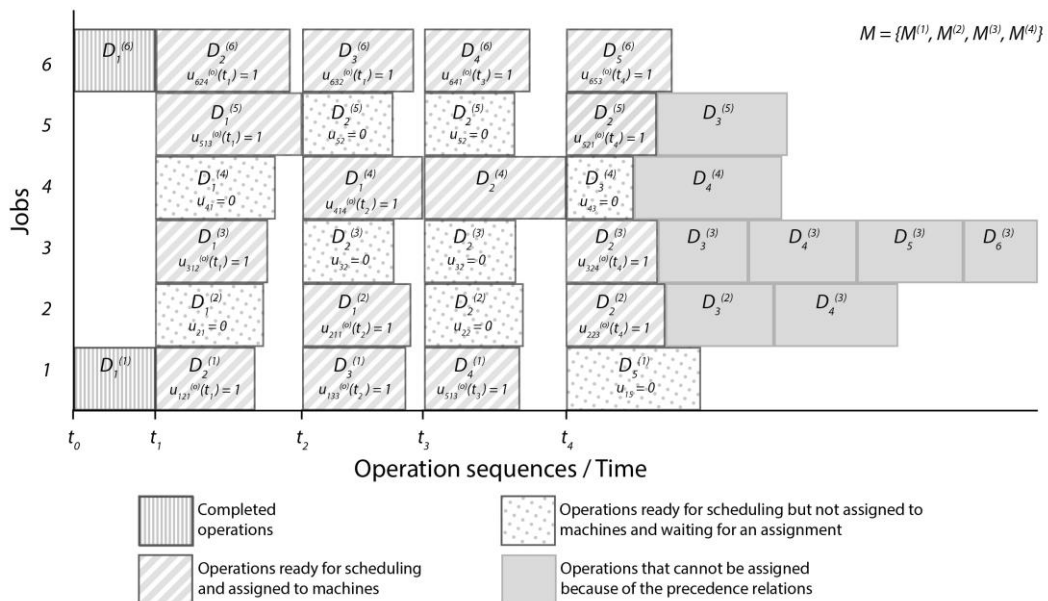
$M = \{M^{(1)}, M^{(2)}, M^{(3)}, M^{(4)}\}$

Jobs

6
$D_1^{(6)}$
$D_2^{(6)}$ $u_{624}^{(o)}(t_1) = 1$
$D_3^{(6)}$ $u_{632}^{(o)}(t_1) = 1$
$D_4^{(6)}$ $u_{641}^{(o)}(t_3) = 1$
$D_5^{(6)}$ $u_{653}^{(o)}(t_4) = 1$

5
$D_1^{(5)}$ $u_{513}^{(o)}(t_1) = 1$
$D_2^{(5)}$ $u_{52} = 0$
$D_2^{(5)}$ $u_{52} = 0$
$D_2^{(5)}$ $u_{521}^{(o)}(t_4) = 1$
$D_3^{(5)}$

4
$D_1^{(4)}$ $u_{41} = 0$
$D_1^{(4)}$ $u_{414}^{(o)}(t_2) = 1$
$D_2^{(4)}$
$D_3^{(4)}$ $u_{43} = 0$
$D_4^{(4)}$

3
$D_1^{(3)}$ $u_{312}^{(o)}(t_1) = 1$
$D_2^{(3)}$ $u_{32} = 0$
$D_2^{(3)}$ $u_{32} = 0$
$D_2^{(3)}$ $u_{324}^{(o)}(t_4) = 1$
$D_3^{(3)}$
$D_4^{(3)}$
$D_5^{(3)}$
$D_6^{(3)}$

2
$D_1^{(2)}$ $u_{21} = 0$
$D_1^{(2)}$ $u_{211}^{(o)}(t_2) = 1$
$D_2^{(2)}$ $u_{22} = 0$
$D_2^{(2)}$ $u_{223}^{(o)}(t_4) = 1$
$D_3^{(2)}$
$D_4^{(3)}$

1
$D_1^{(1)}$
$D_2^{(1)}$ $u_{121}^{(o)}(t_1) = 1$
$D_3^{(1)}$ $u_{133}^{(o)}(t_2) = 1$
$D_4^{(1)}$ $u_{513}^{(o)}(t_3) = 1$
$D_5^{(1)}$ $u_{15} = 0$

$t_0$ $t_1$ $t_2$ $t_3$ $t_4$

Operation sequences / Time

Completed operations

Operations ready for scheduling but not assigned to machines and waiting for an assignment

Operations ready for scheduling and assigned to machines

Operations that cannot be assigned because of the precedence relations